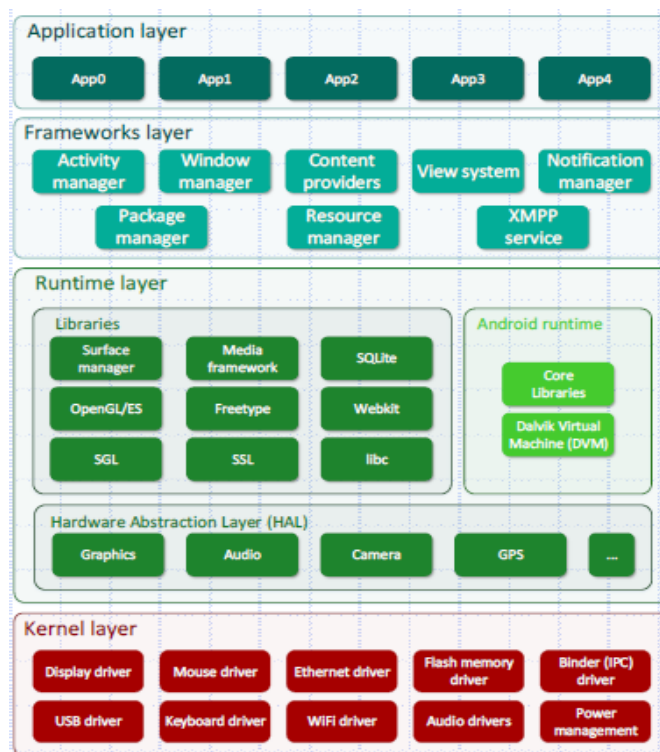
Application layer

App0
App1
App2
App3
App4

Frameworks layer

Activity manager
Window manager
Content providers
View system
Notification manager
Package manager
Resource manager
XMPP service

Runtime layer

Libraries

Surface manager
Media framework
SQLite
OpenGL/ES
Freetype
Webkit
SGL
SSL
libc

Android runtime

Core Libraries
Dalvik Virtual Machine (DVM)

Hardware Abstraction Layer (HAL)

Graphics
Audio
Camera
GPS
...

Kernel layer

Display driver
Mouse driver
Ethernet driver
Flash memory driver
Binder (IPC) driver
USB driver
Keyboard driver
WiFi driver
Audio drivers
Power management